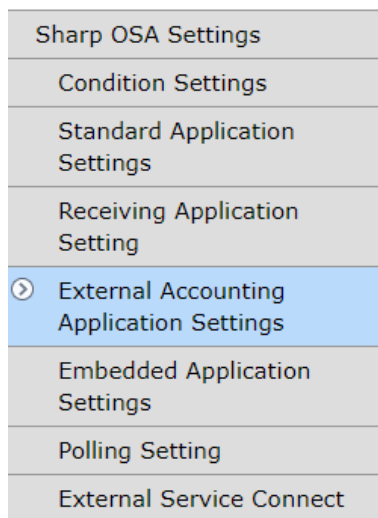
Sharp OSA Settings

Condition Settings

Standard Application Settings

Receiving Application Setting

External Accounting Application Settings

Embedded Application Settings

Polling Setting

External Service Connect